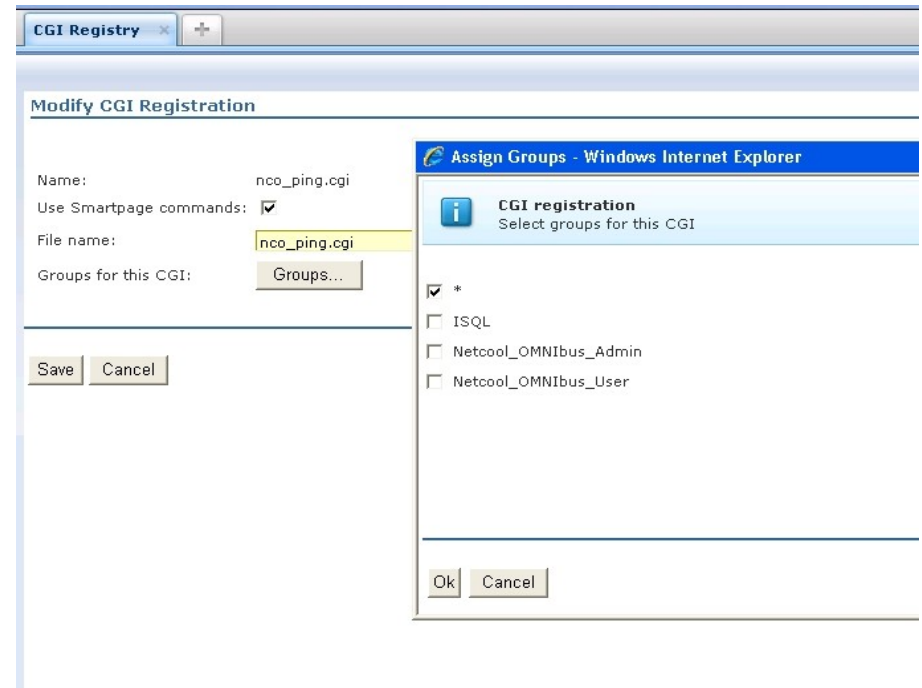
CGI Registry

Modify CGI Registration

Name: nco_ping.cgi

Use Smartpage commands: ☑

File name: nco_ping.cgi

Groups for this CGI: Groups...

Save Cancel

Assign Groups - Windows Internet Explorer

CGI registration
Select groups for this CGI

☑ *
☐ ISQL
☐ Netcool_OMNIbus_Admin
☐ Netcool_OMNIbus_User

Ok Cancel